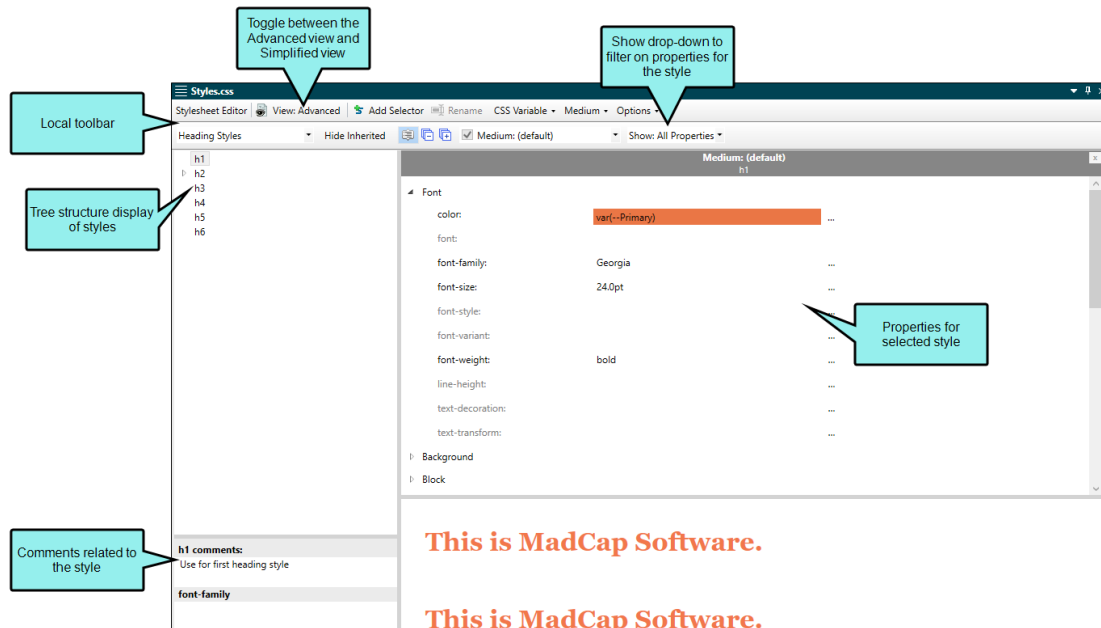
Toggle between the Advanced view and Simplified view

Show drop-down to filter on properties for the style

Styles.css

Local toolbar

Stylesheet Editor View: Advanced Add Selector Rename CSS Variable Medium Options

Heading Styles Hide Inherited Medium: (default) Show: All Properties

h1
h2
h3
h4
h5
h6

Tree structure display of styles

Medium: (default)
h1

Font
color: var(--Primary) ...
font:
font-family: Georgia ...
font-size: 24.0pt ...
font-style: ...
font-variant: ...
font-weight: bold ...
line-height: ...
text-decoration: ...
text-transform: ...
Background
Block

Properties for selected style

Comments related to the style

h1 comments:
Use for first heading style

font-family

This is MadCap Software.

This is MadCap Software.